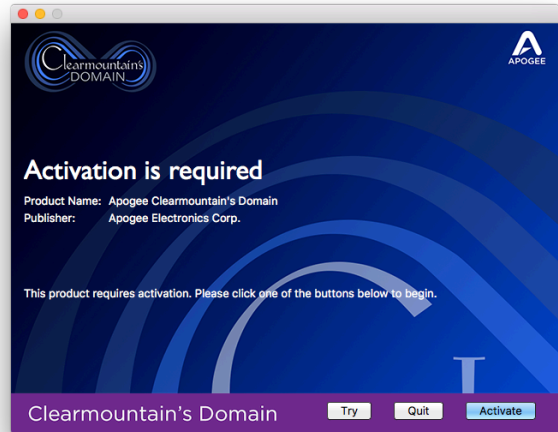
Clearmountain's DOMAIN

APOGEE

Activation is required

Product Name: Apogee Clearmountain's Domain
Publisher: Apogee Electronics Corp.

This product requires activation. Please click one of the buttons below to begin.

Clearmountain's Domain

Try

Quit

Activate